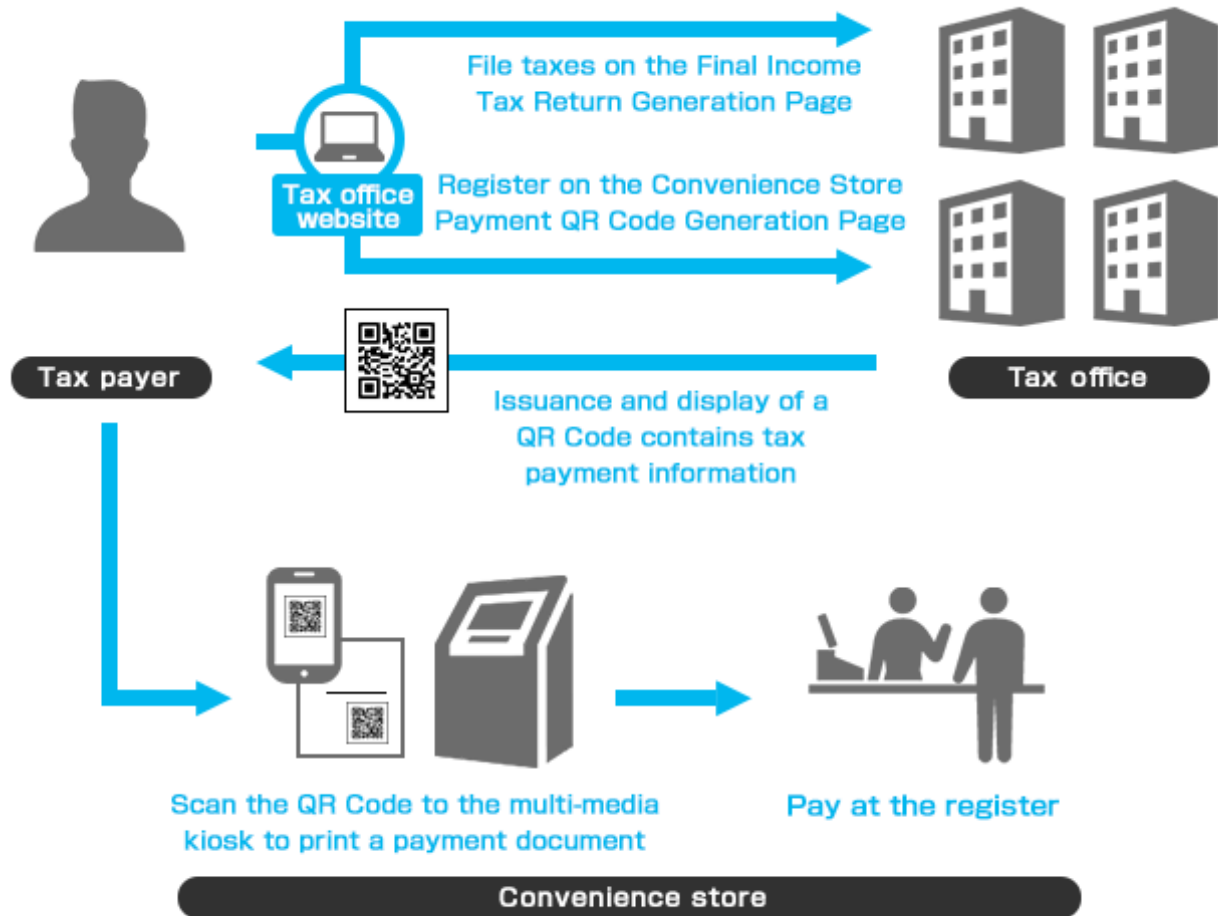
File taxes on the Final Income Tax Return Generation Page

Tax office website

Register on the Convenience Store Payment QR Code Generation Page

Tax payer

Tax office

Issuance and display of a QR Code contains tax payment information

Scan the QR Code to the multi-media kiosk to print a payment document

Pay at the register

Convenience store